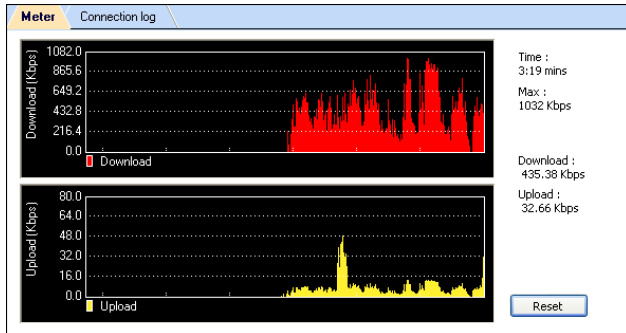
Meter | Connection log

Download (Kbps)
1082.0
865.6
649.2
432.8
216.4
0.0
Download

Upload (Kbps)
80.0
64.0
48.0
32.0
16.0
0.0
Upload

Time :
3:19 mins

Max :
1032 Kbps

Download :
435.38 Kbps

Upload :
32.66 Kbps

Reset